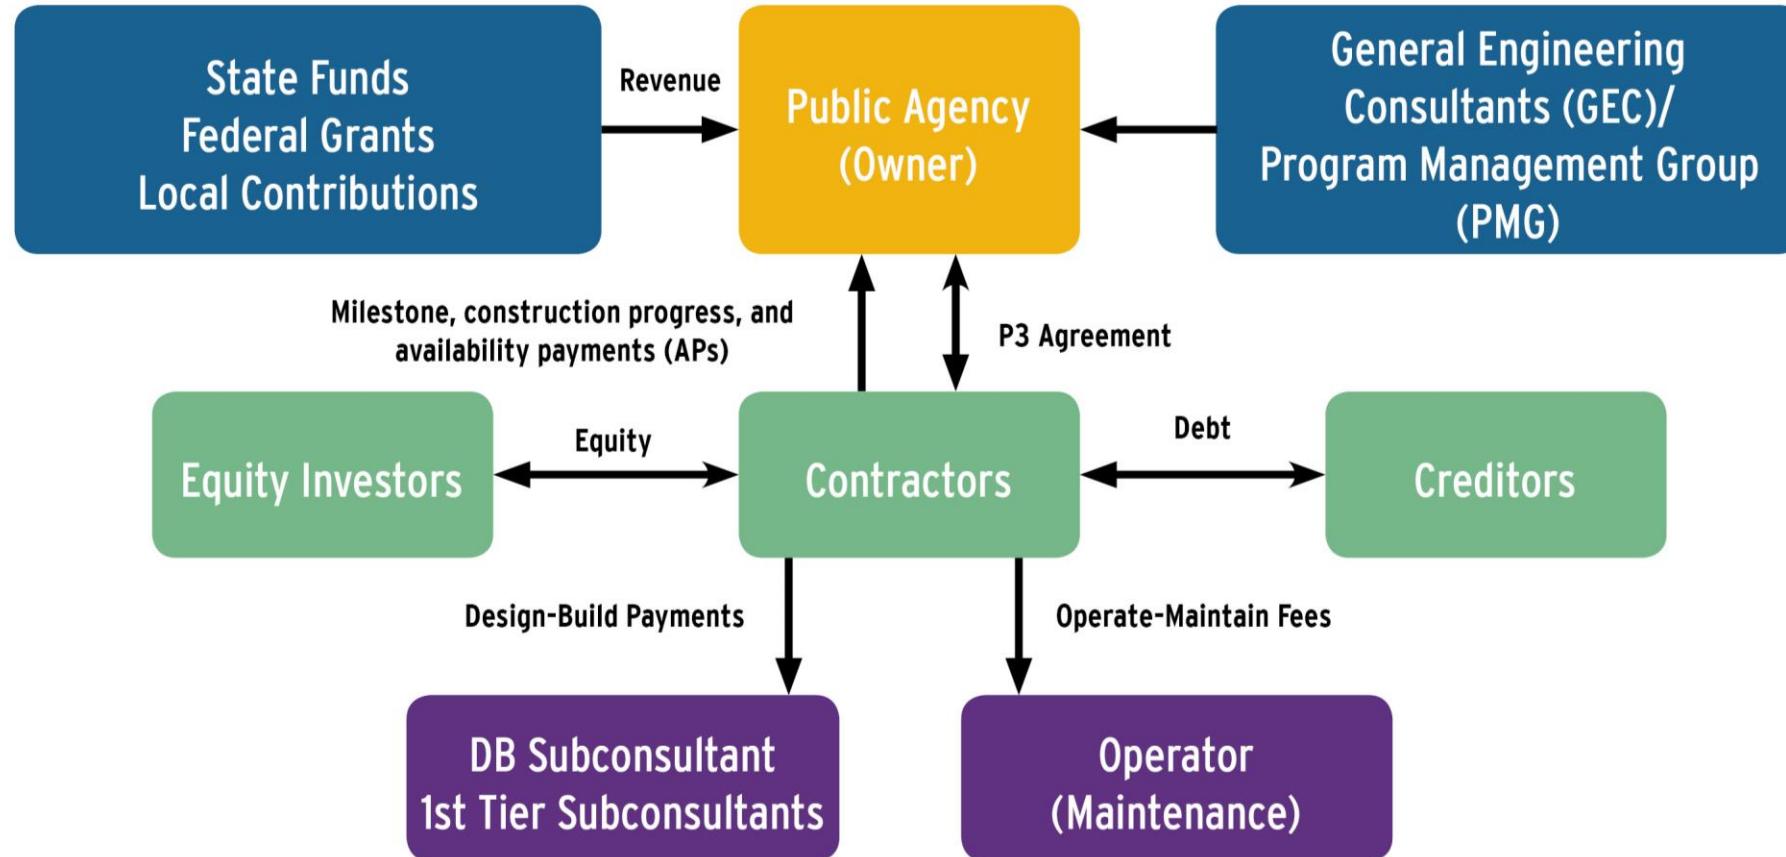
State Funds
Federal Grants
Local Contributions

Revenue

Public Agency
(Owner)

General Engineering
Consultants (GEC)/
Program Management Group
(PMG)

Milestone, construction progress, and availability payments (APs)

P3 Agreement

Equity Investors

Equity

Contractors

Debt

Creditors

Design-Build Payments

Operate-Maintain Fees

DB Subconsultant
1st Tier Subconsultants

Operator
(Maintenance)